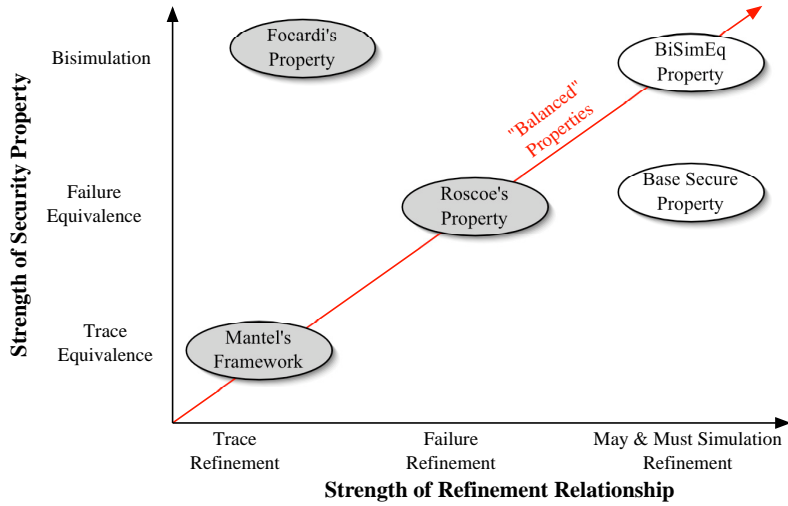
Strength of Security Property

Bisimulation

Failure Equivalence

Trace Equivalence

Focardi's Property

BiSimEq Property

"Balanced" Properties

Roscoe's Property

Base Secure Property

Mantel's Framework

Trace Refinement

Failure Refinement

May & Must Simulation Refinement

Strength of Refinement Relationship